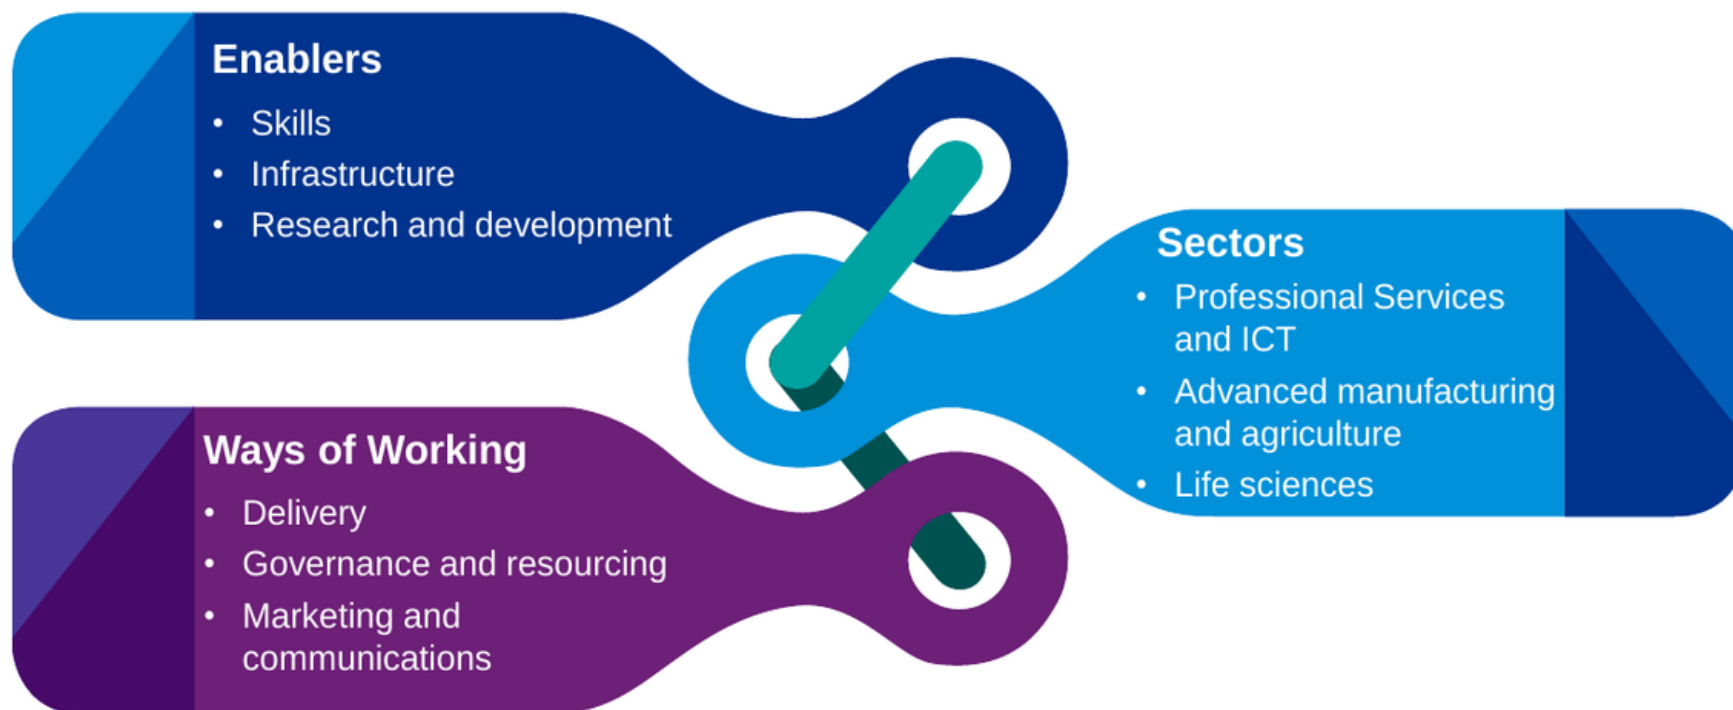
Enablers
- Skills
- Infrastructure
- Research and development

Sectors
- Professional Services and ICT
- Advanced manufacturing and agriculture
- Life sciences

Ways of Working
- Delivery
- Governance and resourcing
- Marketing and communications